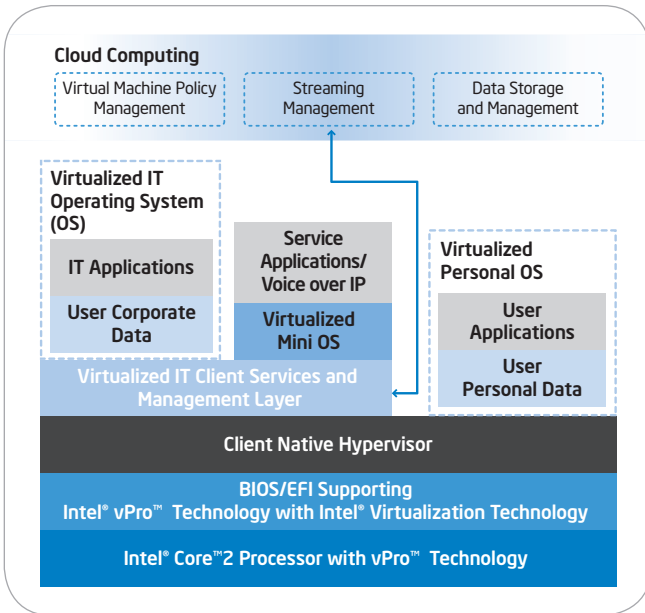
Cloud Computing

Virtual Machine Policy Management

Streaming Management

Data Storage and Management

Virtualized IT Operating System (OS)

IT Applications

User Corporate Data

Service Applications/ Voice over IP

Virtualized Mini OS

Virtualized Personal OS

User Applications

User Personal Data

Virtualized IT Client Services and Management Layer

Client Native Hypervisor

BIOS/EFI Supporting Intel® vPro™ Technology with Intel® Virtualization Technology

Intel® Core™2 Processor with vPro™ Technology